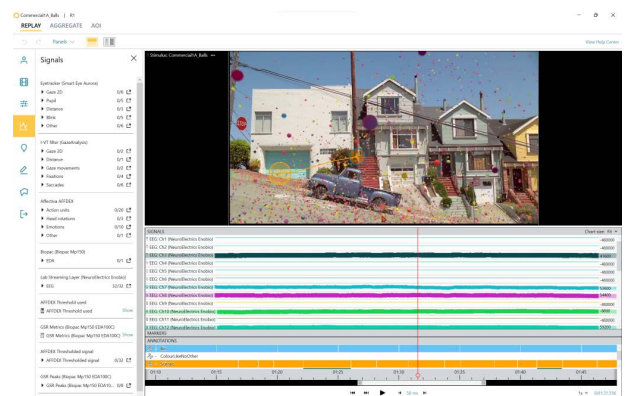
Commercial1A_Balls | R1
REPLAY AGGREGATE AOI

Panels

Show Help Center

Signals

Eyetracker (Smart Eye Aurora)
Gaze 2D 0/4
Pupil 0/5
Distance 0/1
Blink 0/1
Other 0/4

I-VT filter (Gaze/Analysis)
Gaze 2D 0/2
Distance 0/1
Gaze movements 0/1
Fixations 0/4
Saccades 0/6

Affectiva AFFDEX
Action units 0/20
Head rotations 0/3
Emotions 0/10
Other 0/1

Biopac (Biopac Mp150)
EDA 0/1

Lab Streaming Layer (NeuroElectrics Enobio)
EEG 32/32

AFFDEX Threshold used
AFFDEX Threshold used Show

GSR Metrics (Biopac Mp150 EDA100C)
GSR Metrics (Biopac Mp150 EDA100C) Show

AFFDEX Thresholded signal
AFFDEX Thresholded signal 0/32

GSR Peaks (Biopac Mp150 EDA10...
GSR Peaks (Biopac Mp150 EDA10... 0/8

Stimulus: Commercial1A_Balls

SIGNALS
Chart size: 1%
EEG Ch1 (NeuroElectrics Enobio)
EEG Ch2 (NeuroElectrics Enobio)
EEG Ch3 (NeuroElectrics Enobio)
EEG Ch4 (NeuroElectrics Enobio)
EEG Ch5 (NeuroElectrics Enobio)
EEG Ch6 (NeuroElectrics Enobio)
EEG Ch7 (NeuroElectrics Enobio)
EEG Ch8 (NeuroElectrics Enobio)
EEG Ch9 (NeuroElectrics Enobio)
EEG Ch10 (NeuroElectrics Enobio)
EEG Ch11 (NeuroElectrics Enobio)
EEG Ch12 (NeuroElectrics Enobio)
-400000
-400000
-400000
-400000
-400000
-400000
-400000
-400000
-400000
-400000
-400000
-400000
MARKERS
ANNOTATIONS
Colours.AreNotOther
01:10 01:15 01:20 01:25 01:30 01:35 01:40 01:45
50 ms
1x